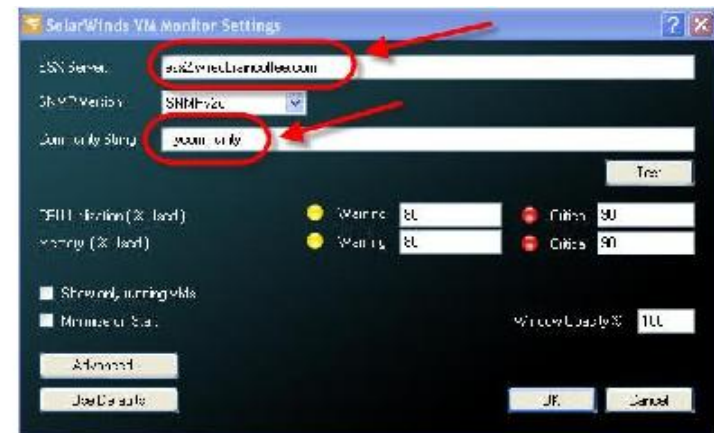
SolarWinds VM Monitor Settings

ESX Server: esx2.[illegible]coffee.com

SNMP Version: SNMPv2c

Community String: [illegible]only

Test

CPU Utilization (% Used) Warning 80 Critical 90

Memory (% Used) Warning 80 Critical 90

Show only running VMs

Minimize on Start

Window Opacity % 100

Advanced

Use Defaults

OK Cancel